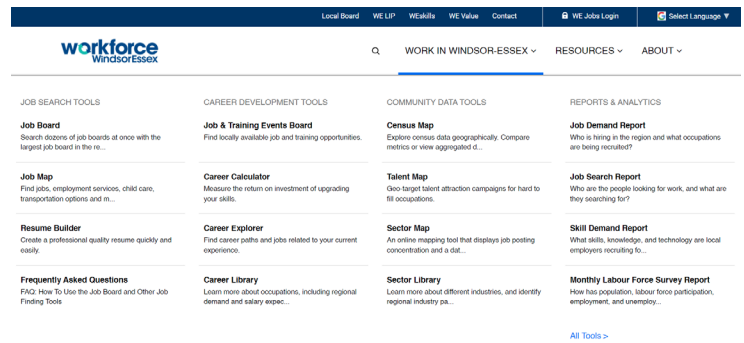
Local Board WE LIP WEskills WE Value Contact WE Jobs Login Select Language ▼

workforce WindsorEssex

WORK IN WINDSOR-ESSEX RESOURCES ABOUT

JOB SEARCH TOOLS

Job Board
Search dozens of job boards at once with the largest job board in the re...

Job Map
Find jobs, employment services, child care, transportation options and m...

Resume Builder
Create a professional quality resume quickly and easily.

Frequently Asked Questions
FAQ: How To Use the Job Board and Other Job Finding Tools

CAREER DEVELOPMENT TOOLS

Job & Training Events Board
Find locally available job and training opportunities.

Career Calculator
Measure the return on investment of upgrading your skills.

Career Explorer
Find career paths and jobs related to your current experience.

Career Library
Learn more about occupations, including regional demand and salary expec...

COMMUNITY DATA TOOLS

Census Map
Explore census data geographically. Compare metrics or view aggregated d...

Talent Map
Geo-target talent attraction campaigns for hard to fill occupations.

Sector Map
An online mapping tool that displays job posting concentration and a dat...

Sector Library
Learn more about different industries, and identify regional industry pa...

REPORTS & ANALYTICS

Job Demand Report
Who is hiring in the region and what occupations are being recruited?

Job Search Report
Who are the people looking for work, and what are they searching for?

Skill Demand Report
What skills, knowledge, and technology are local employers recruiting fo...

Monthly Labour Force Survey Report
How has population, labour force participation, employment, and unemploy...

All Tools >